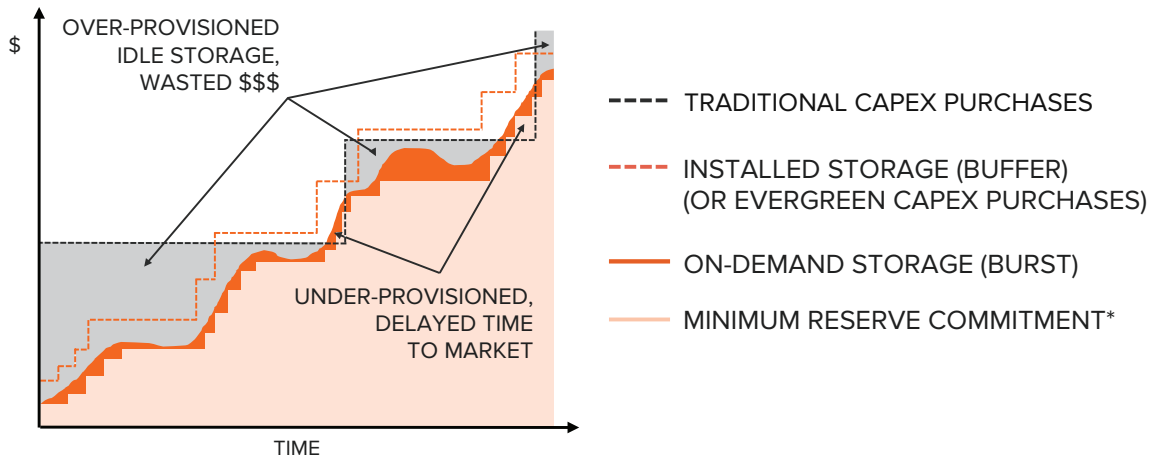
$

OVER-PROVISIONED IDLE STORAGE, WASTED $$$

UNDER-PROVISIONED, DELAYED TIME TO MARKET

TIME

TRADITIONAL CAPEX PURCHASES

INSTALLED STORAGE (BUFFER) (OR EVERGREEN CAPEX PURCHASES)

ON-DEMAND STORAGE (BURST)

MINIMUM RESERVE COMMITMENT*